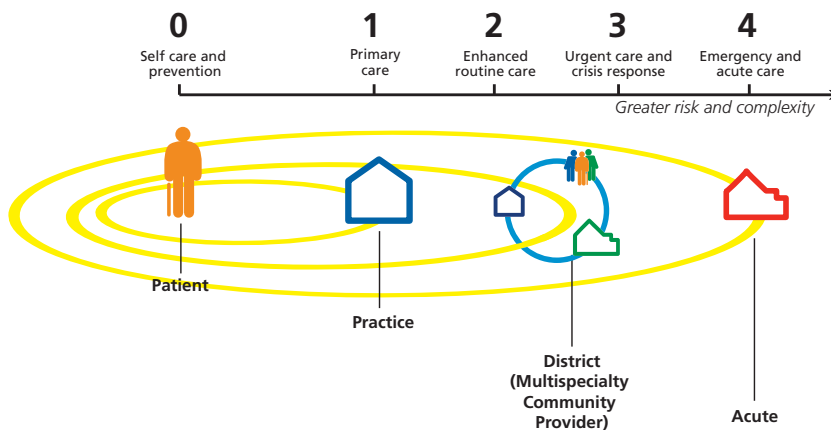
0
Self care and prevention

1
Primary care

2
Enhanced routine care

3
Urgent care and crisis response

4
Emergency and acute care

Greater risk and complexity

Patient

Practice

District (Multispecialty Community Provider)

Acute